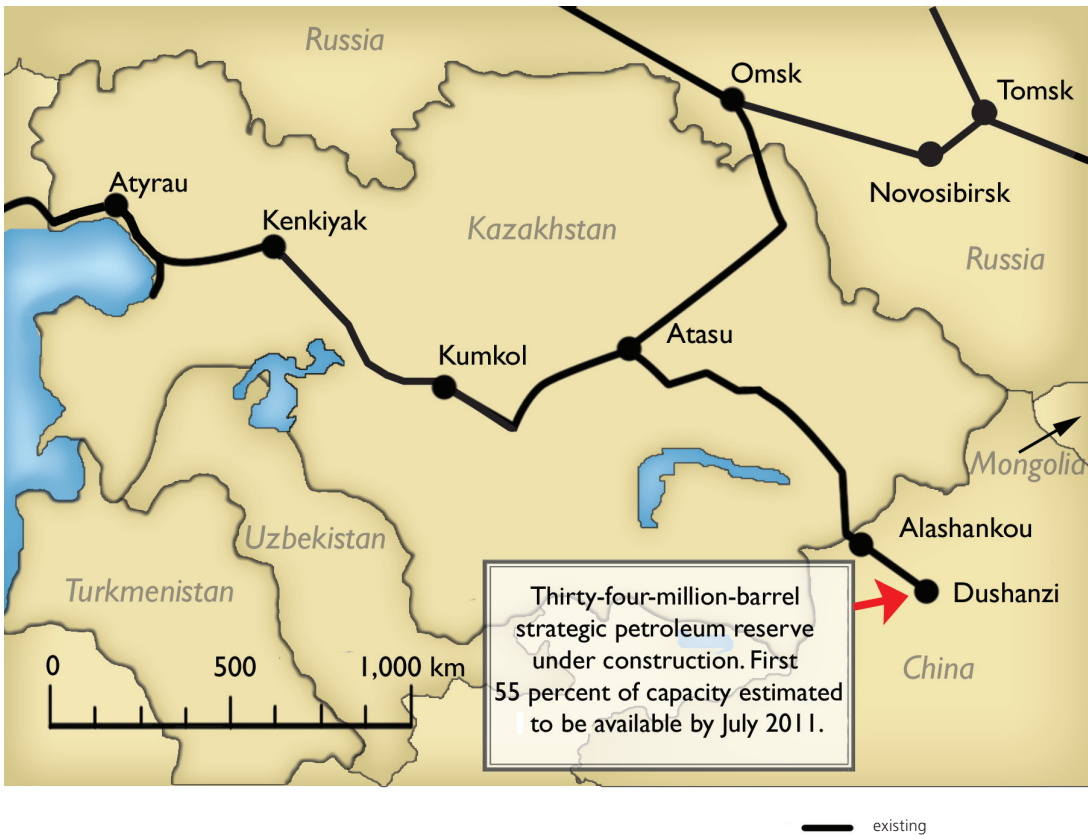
Russia

Omsk

Tomsk

Novosibirsk

Atyrau

Kenkiyak

Kazakhstan

Russia

Atasu

Kumkol

Mongolia

Uzbekistan

Alashankou

Turkmenistan

Dushanzi

Thirty-four-million-barrel strategic petroleum reserve under construction. First 55 percent of capacity estimated to be available by July 2011.

0 500 1,000 km

China

existing